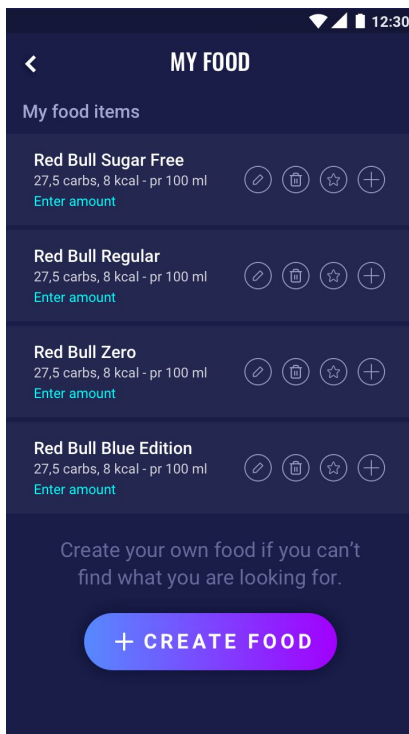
12:30

MY FOOD

My food items

Red Bull Sugar Free
27,5 carbs, 8 kcal - pr 100 ml
Enter amount

Red Bull Regular
27,5 carbs, 8 kcal - pr 100 ml
Enter amount

Red Bull Zero
27,5 carbs, 8 kcal - pr 100 ml
Enter amount

Red Bull Blue Edition
27,5 carbs, 8 kcal - pr 100 ml
Enter amount

Create your own food if you can't find what you are looking for.

+ CREATE FOOD